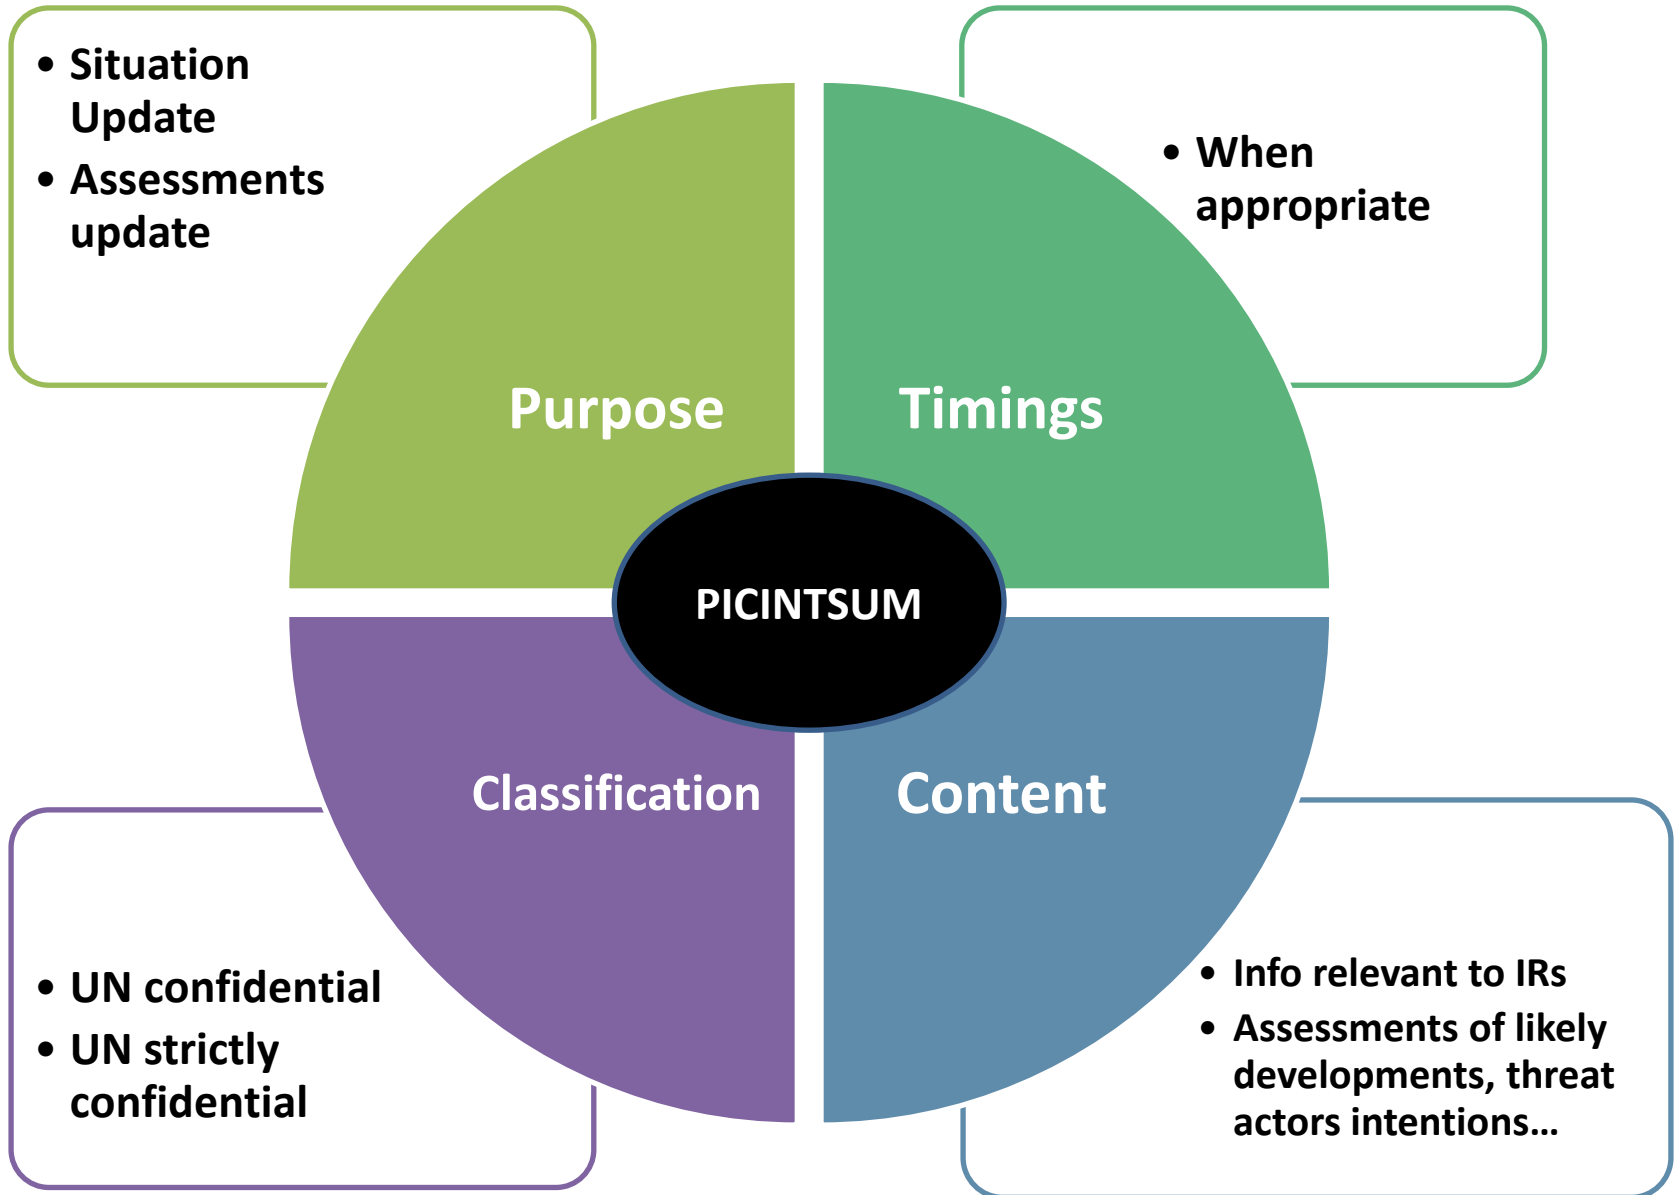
- Situation Update
- Assessments update

Purpose

- When appropriate

Timings

PICINTSUM

Classification

- UN confidential
- UN strictly confidential

Content

- Info relevant to IRs
- Assessments of likely developments, threat actors intentions…